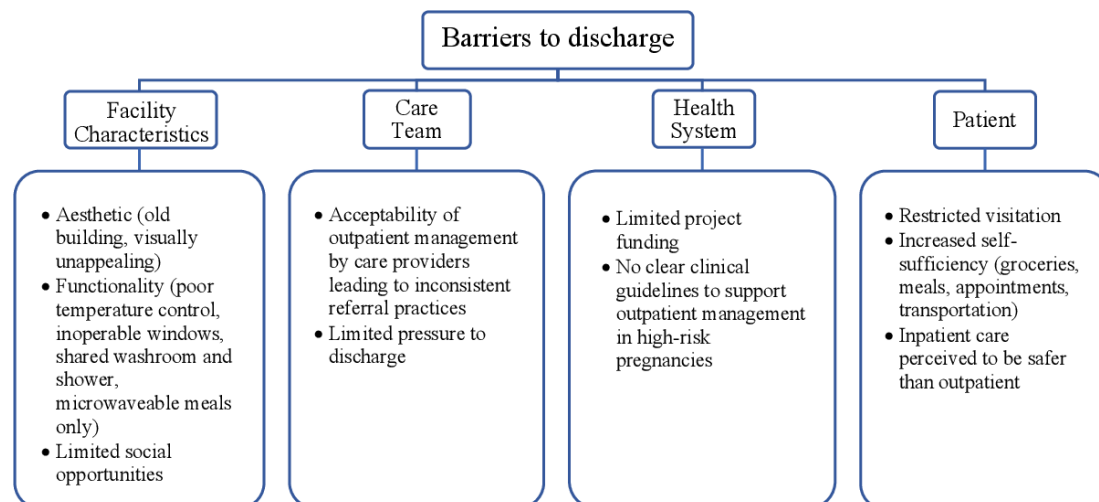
Barriers to discharge

Facility Characteristics

- Aesthetic (old building, visually unappealing)
- Functionality (poor temperature control, inoperable windows, shared washroom and shower, microwaveable meals only)
- Limited social opportunities

Care Team

- Acceptability of outpatient management by care providers leading to inconsistent referral practices
- Limited pressure to discharge

Health System

- Limited project funding
- No clear clinical guidelines to support outpatient management in high-risk pregnancies

Patient

- Restricted visitation
- Increased self-sufficiency (groceries, meals, appointments, transportation)
- Inpatient care perceived to be safer than outpatient